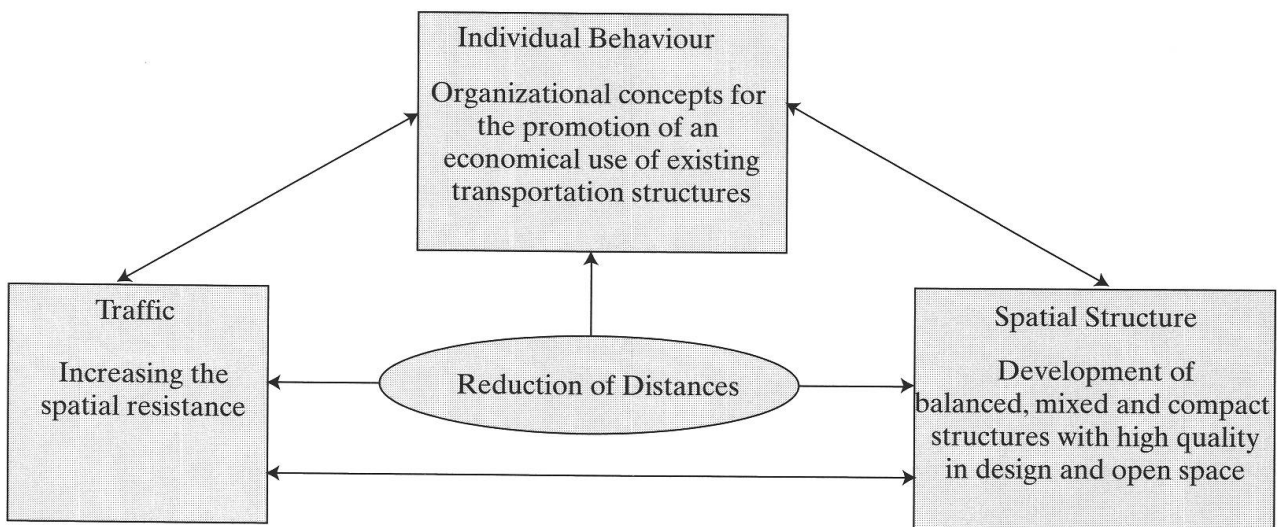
Individual Behaviour

Organizational concepts for the promotion of an economical use of existing transportation structures

Traffic

Increasing the spatial resistance

Reduction of Distances

Spatial Structure

Development of balanced, mixed and compact structures with high quality in design and open space